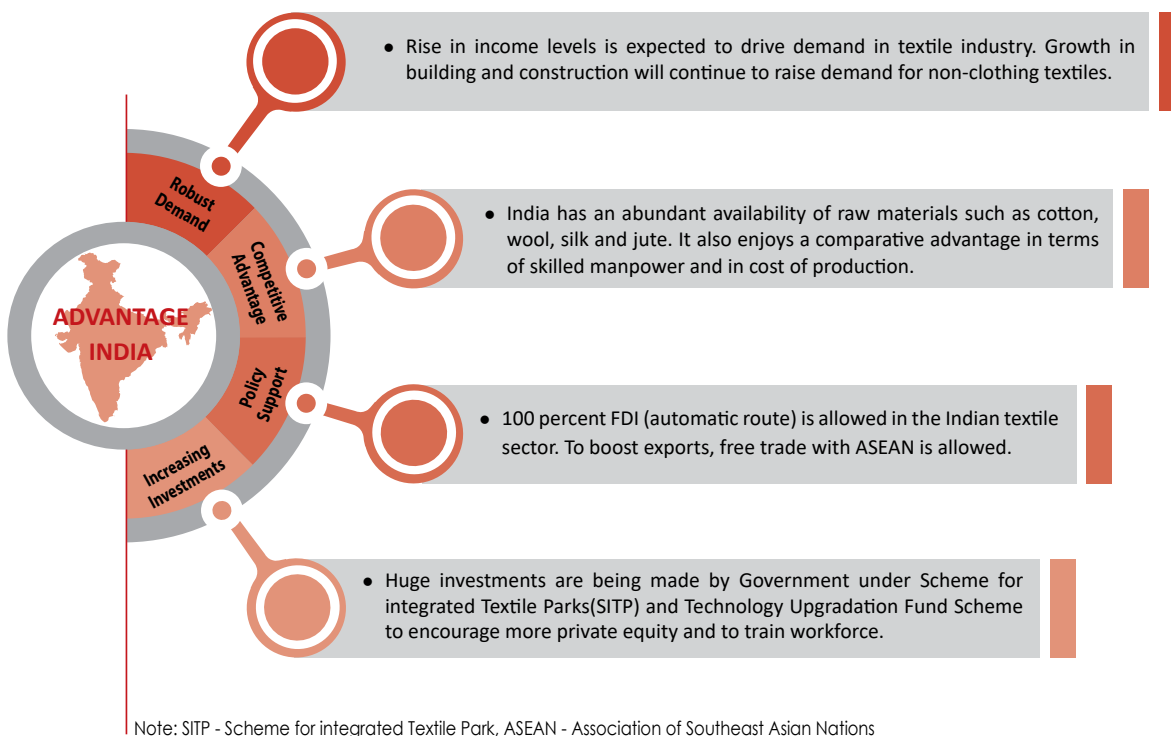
ADVANTAGE INDIA

Robust Demand

Competitive Advantage

Policy Support

Increasing Investments

● Rise in income levels is expected to drive demand in textile industry. Growth in building and construction will continue to raise demand for non-clothing textiles.

● India has an abundant availability of raw materials such as cotton, wool, silk and jute. It also enjoys a comparative advantage in terms of skilled manpower and in cost of production.

● 100 percent FDI (automatic route) is allowed in the Indian textile sector. To boost exports, free trade with ASEAN is allowed.

● Huge investments are being made by Government under Scheme for integrated Textile Parks(SITP) and Technology Upgradation Fund Scheme to encourage more private equity and to train workforce.

Note: SITP - Scheme for integrated Textile Park, ASEAN - Association of Southeast Asian Nations